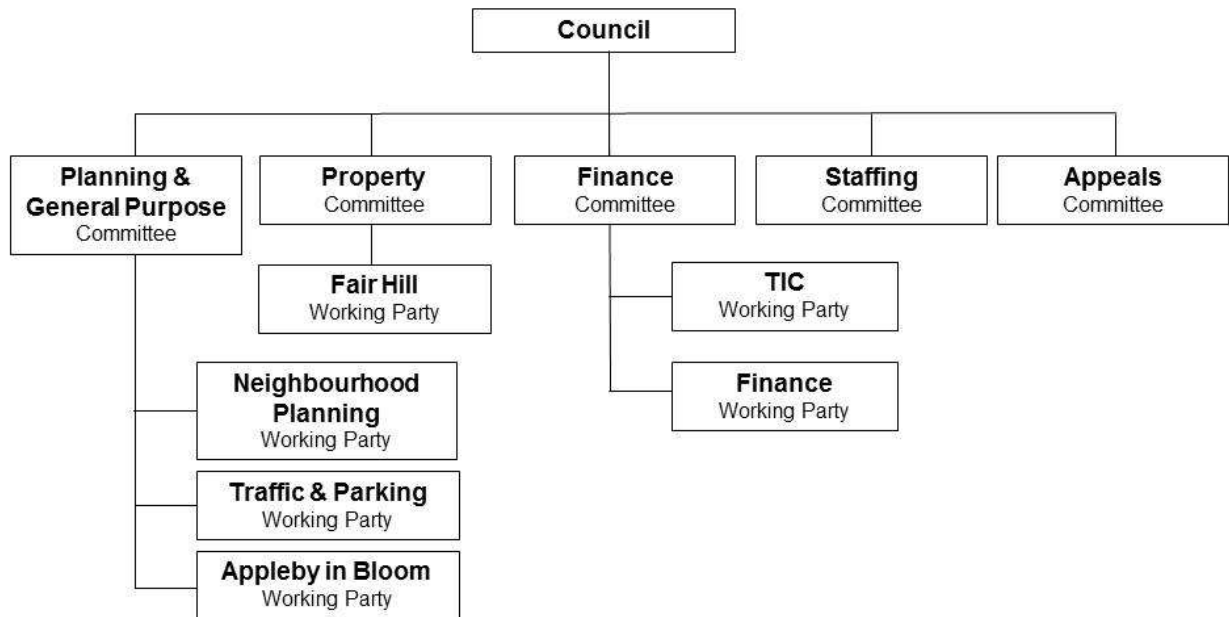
Council

Planning & General Purpose Committee

Property Committee

Finance Committee

Staffing Committee

Appeals Committee

Fair Hill Working Party

TIC Working Party

Finance Working Party

Neighbourhood Planning Working Party

Traffic & Parking Working Party

Appleby in Bloom Working Party